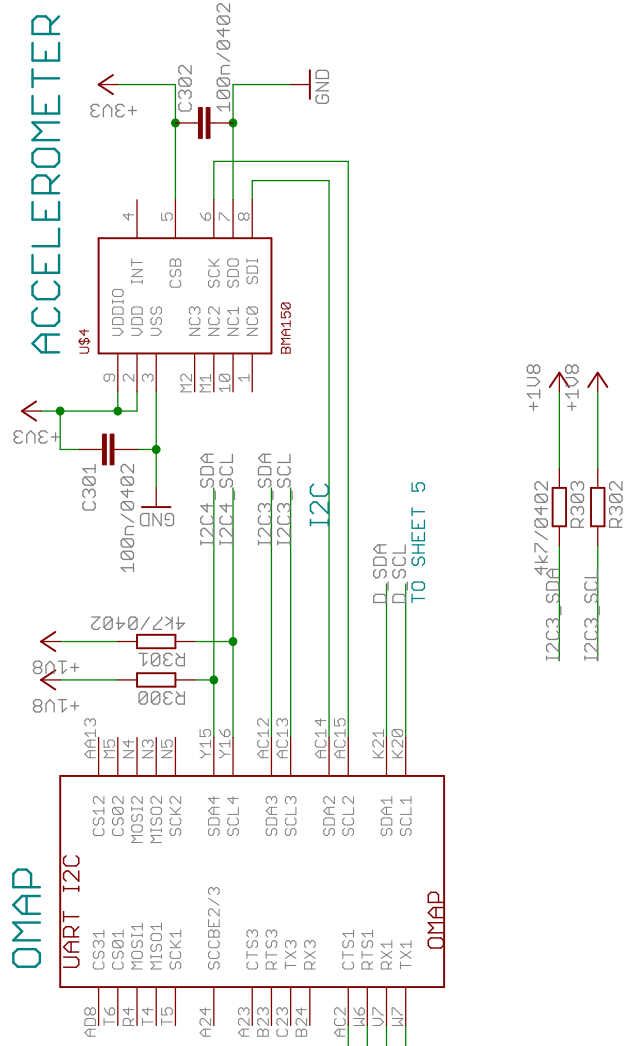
ACCELEROMETER

+3V3
C302
100n/0402
GND

4 5 6 7 8
INT CSB SCK SDO SDI
VDDIO VDD VSS NC3 NC2 NC1 NC0
U$4
BMA150
9 2 3 M2 M1 10 1

+3V3
C301
100n/0402
GND

I2C4_SDA
I2C4_SCL
I2C3_SDA
I2C3_SCL
I2C
D_SDA
D_SCL
TO SHEET 5

4K7/0402
R301
R300
+1V8
+1V8

+1V8
+1V8
4k7/0402
R303
R302
I2C3_SDA
I2C3_SCL

AA13 M5 N4 N3 N5 Y15 Y16 AC12 AC13 AC14 AC15 K21 K20
CS12 CS02 MOSI2 MISO2 SCK2 SDA4 SCL4 SDA3 SCL3 SDA2 SCL2 SDA1 SCL1

OMAP
UART I2C
CS31 CS01 MOSI1 MISO1 SCK1 SCCBE2/3 CTS3 RTS3 TX3 RX3 CTS1 RTS1 RX1 TX1
OMAP
AD8 T6 R4 T4 T5 A24 A23 B23 C23 B24 AC2 W6 V7 W7